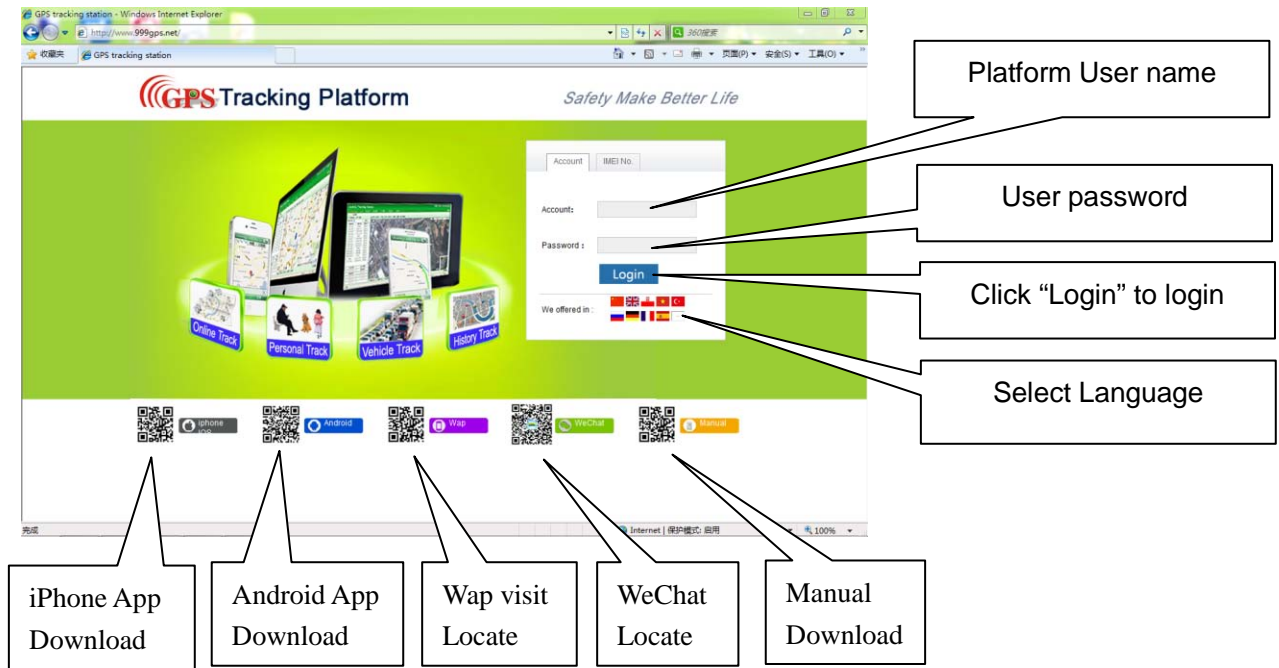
GPS tracking station - Windows Internet Explorer

http://www.999gps.net/

360搜索

收藏夹 GPS tracking station

页面(P) 安全(S) 工具(O)

GPS Tracking Platform

Safety Make Better Life

Account IMEI No.

Account:

Password :

Login

We offered in :

Online Track

Personal Track

Vehicle Track

History Track

iphone iOS

Android

Wap

WeChat

Manual

完成

Internet | 保护模式: 启用

100%

Platform User name

User password

Click "Login" to login

Select Language

iPhone App Download

Android App Download

Wap visit Locate

WeChat Locate

Manual Download